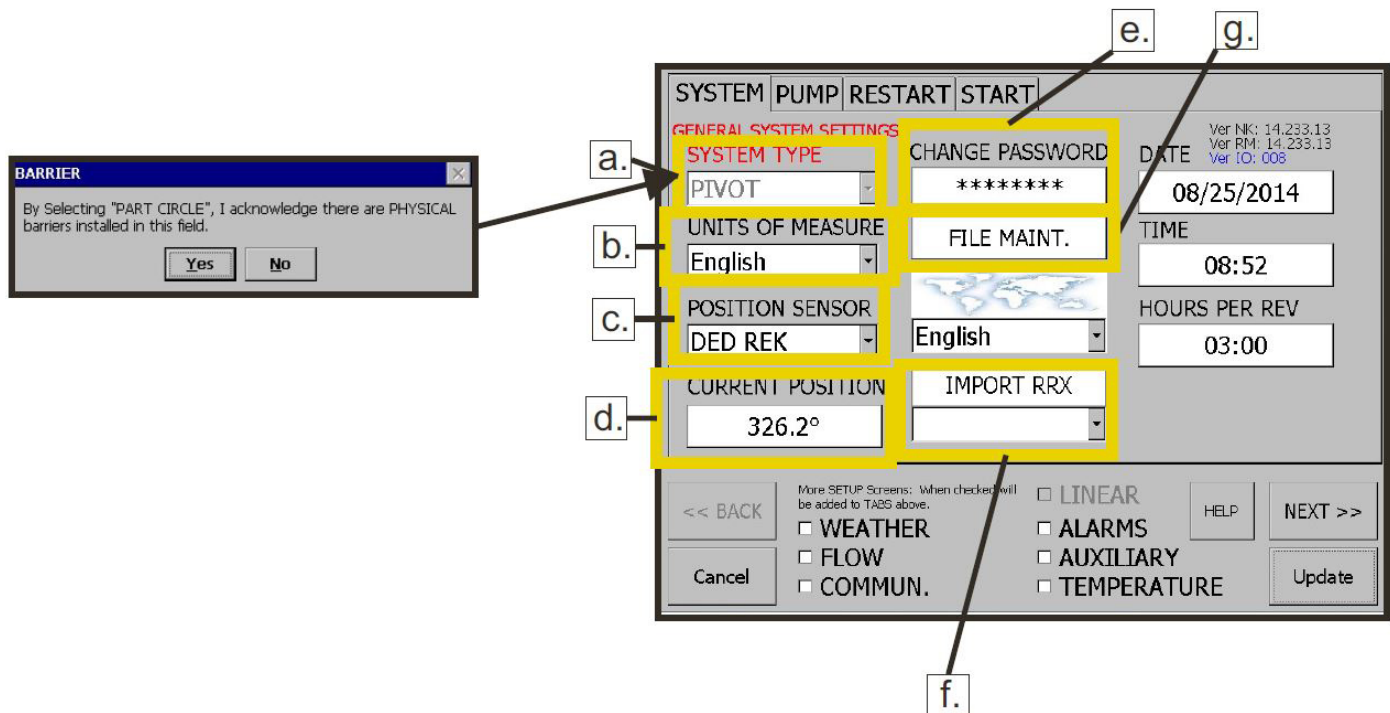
BARRIER

By Selecting "PART CIRCLE", I acknowledge there are PHYSICAL barriers installed in this field.

Yes No

e. g.

SYSTEM PUMP RESTART START

GENERAL SYSTEM SETTINGS

Ver NK: 14.233.13
Ver RM: 14.233.13
Ver IO: 008

a. SYSTEM TYPE
PIVOT

CHANGE PASSWORD
********

DATE
08/25/2014

b. UNITS OF MEASURE
English

FILE MAINT.

TIME
08:52

c. POSITION SENSOR
DED REK

English

HOURS PER REV
03:00

d. CURRENT POSITION
326.2°

IMPORT RRX

<< BACK

More SETUP Screens: When checked will be added to TABS above.

WEATHER
FLOW
COMMUN.

LINEAR
ALARMS
AUXILIARY
TEMPERATURE

HELP

NEXT >>

Cancel

Update

f.